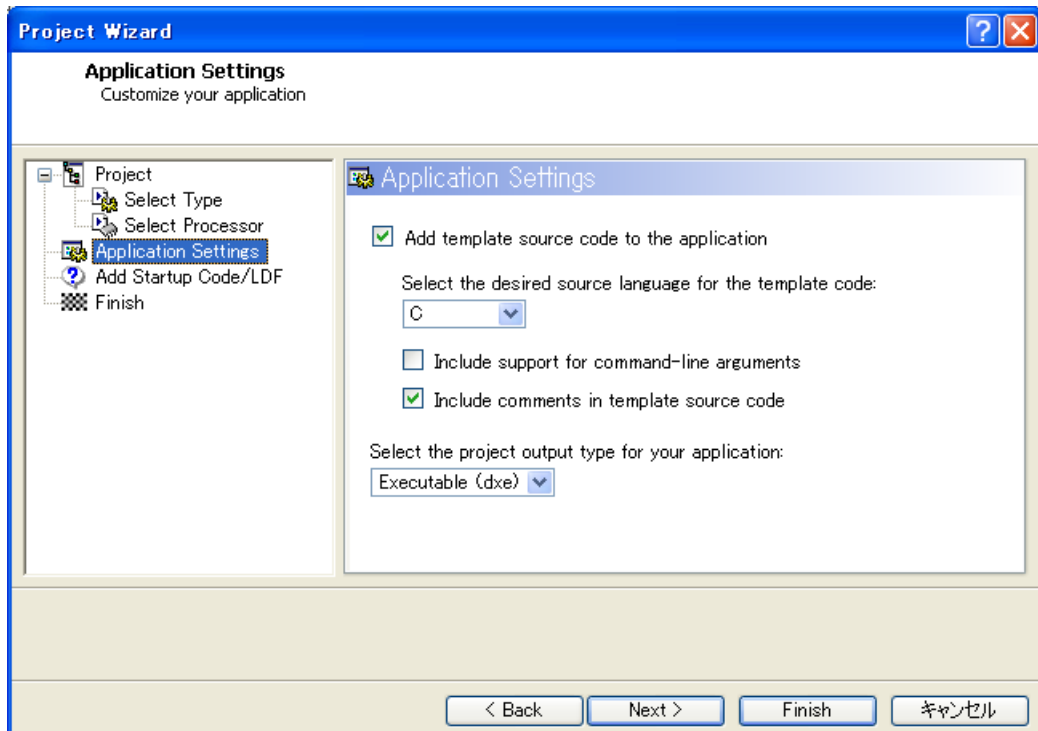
Project Wizard

Application Settings
Customize your application

Project
Select Type
Select Processor
Application Settings
Add Startup Code/LDF
Finish

Application Settings

Add template source code to the application

Select the desired source language for the template code:
C

Include support for command-line arguments

Include comments in template source code

Select the project output type for your application:
Executable (dxe)

< Back
Next >
Finish
キャンセル